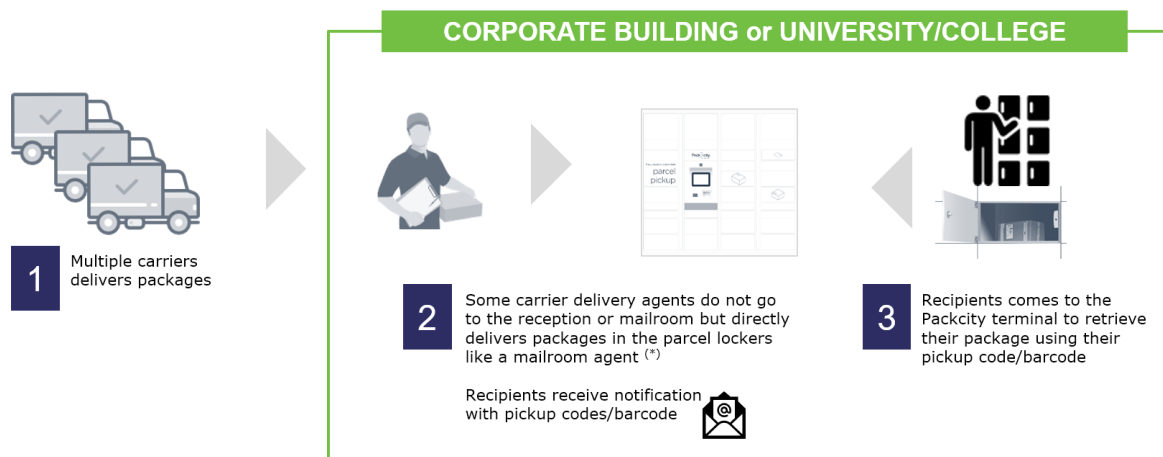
CORPORATE BUILDING or UNIVERSITY/COLLEGE

1 Multiple carriers delivers packages

parcel pickup

2 Some carrier delivery agents do not go to the reception or mailroom but directly delivers packages in the parcel lockers like a mailroom agent $^{(*)}$

Recipients receive notification with pickup codes/barcode

3 Recipients comes to the Packcity terminal to retrieve their package using their pickup code/barcode